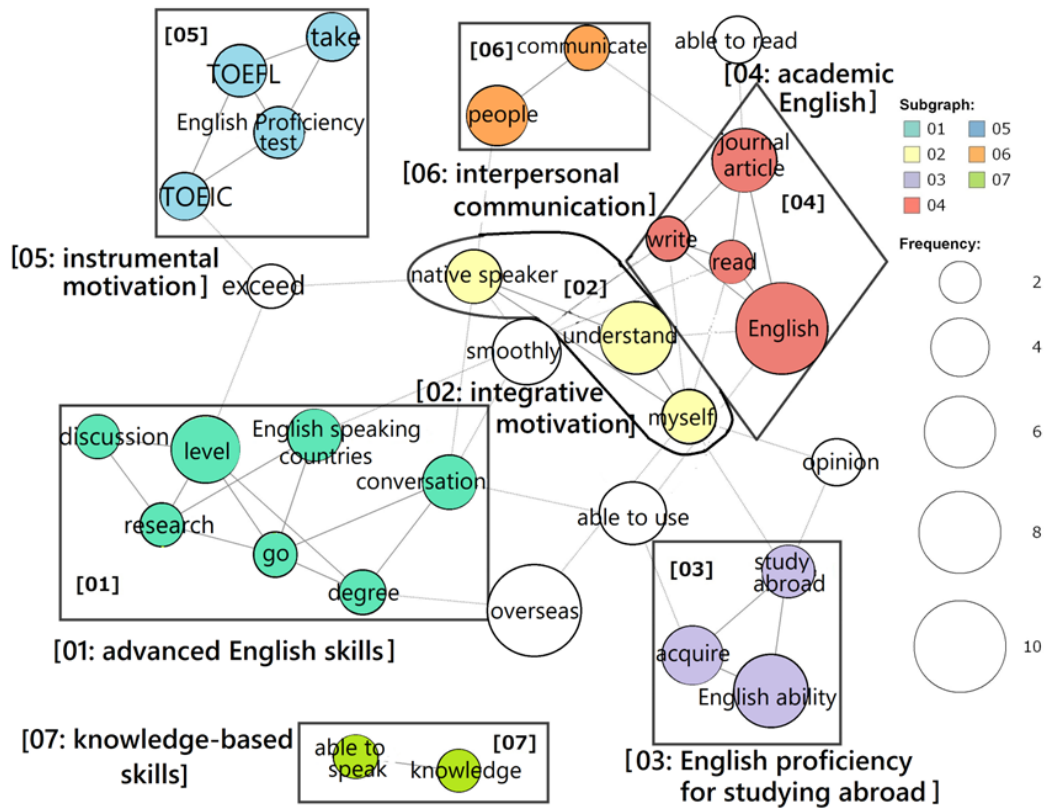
[05]
take
TOEFL
English Proficiency test
TOEIC

[06] communicate
people

able to read

[04: academic English]

Subgraph:
01
05
02
06
03
07
04

journal article
[04]
write
read
English

[06: interpersonal communication]

[05: instrumental motivation]
exceed

native speaker
[02]
understand
smoothly
[02: integrative motivation]
myself

Frequency:
2
4
6
8
10

discussion
level
English speaking countries
conversation
research
go
degree
[01]

opinion
able to use
overseas

[03]
study abroad
acquire
English ability

[01: advanced English skills]

[07: knowledge-based skills]
able to speak
[07]
knowledge

[03: English proficiency for studying abroad]